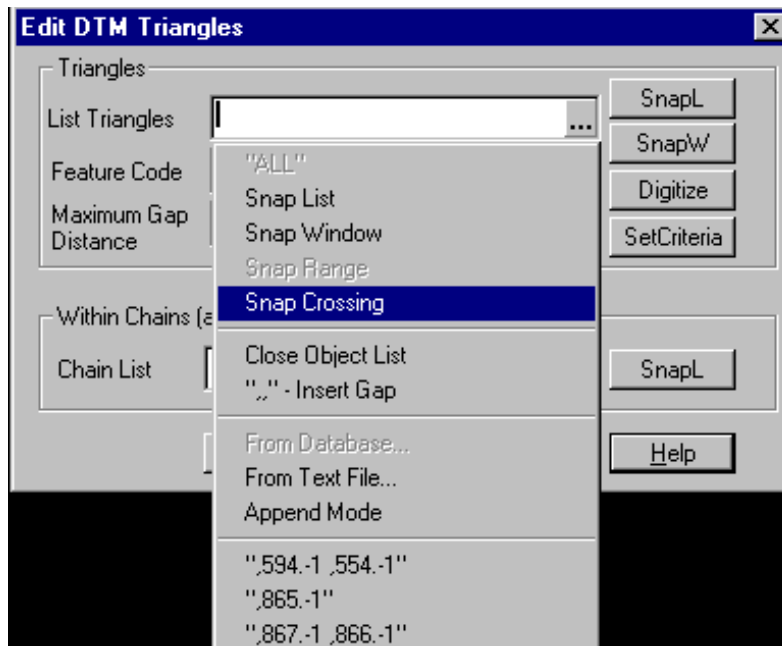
Edit DTM Triangles

Triangles

List Triangles

...

SnapL

SnapW

Digitize

SetCriteria

Feature Code

Maximum Gap Distance

"ALL"

Snap List

Snap Window

Snap Range

Snap Crossing

Close Object List

",," - Insert Gap

From Database...

From Text File...

Append Mode

",594.-1 ,554.-1"

",865.-1"

",867.-1 ,866.-1"

Within Chains (a

Chain List

SnapL

Help